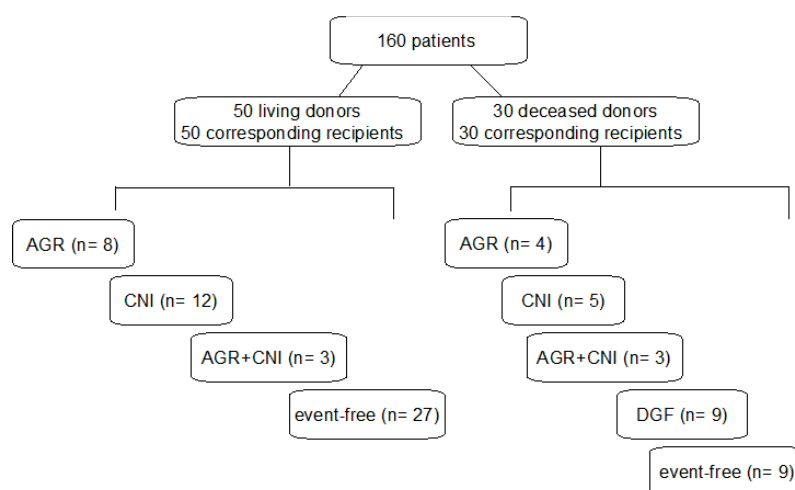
160 patients

50 living donors
50 corresponding recipients

30 deceased donors
30 corresponding recipients

AGR (n= 8)

CNI (n= 12)

AGR+CNI (n= 3)

event-free (n= 27)

AGR (n= 4)

CNI (n= 5)

AGR+CNI (n= 3)

DGF (n= 9)

event-free (n= 9)